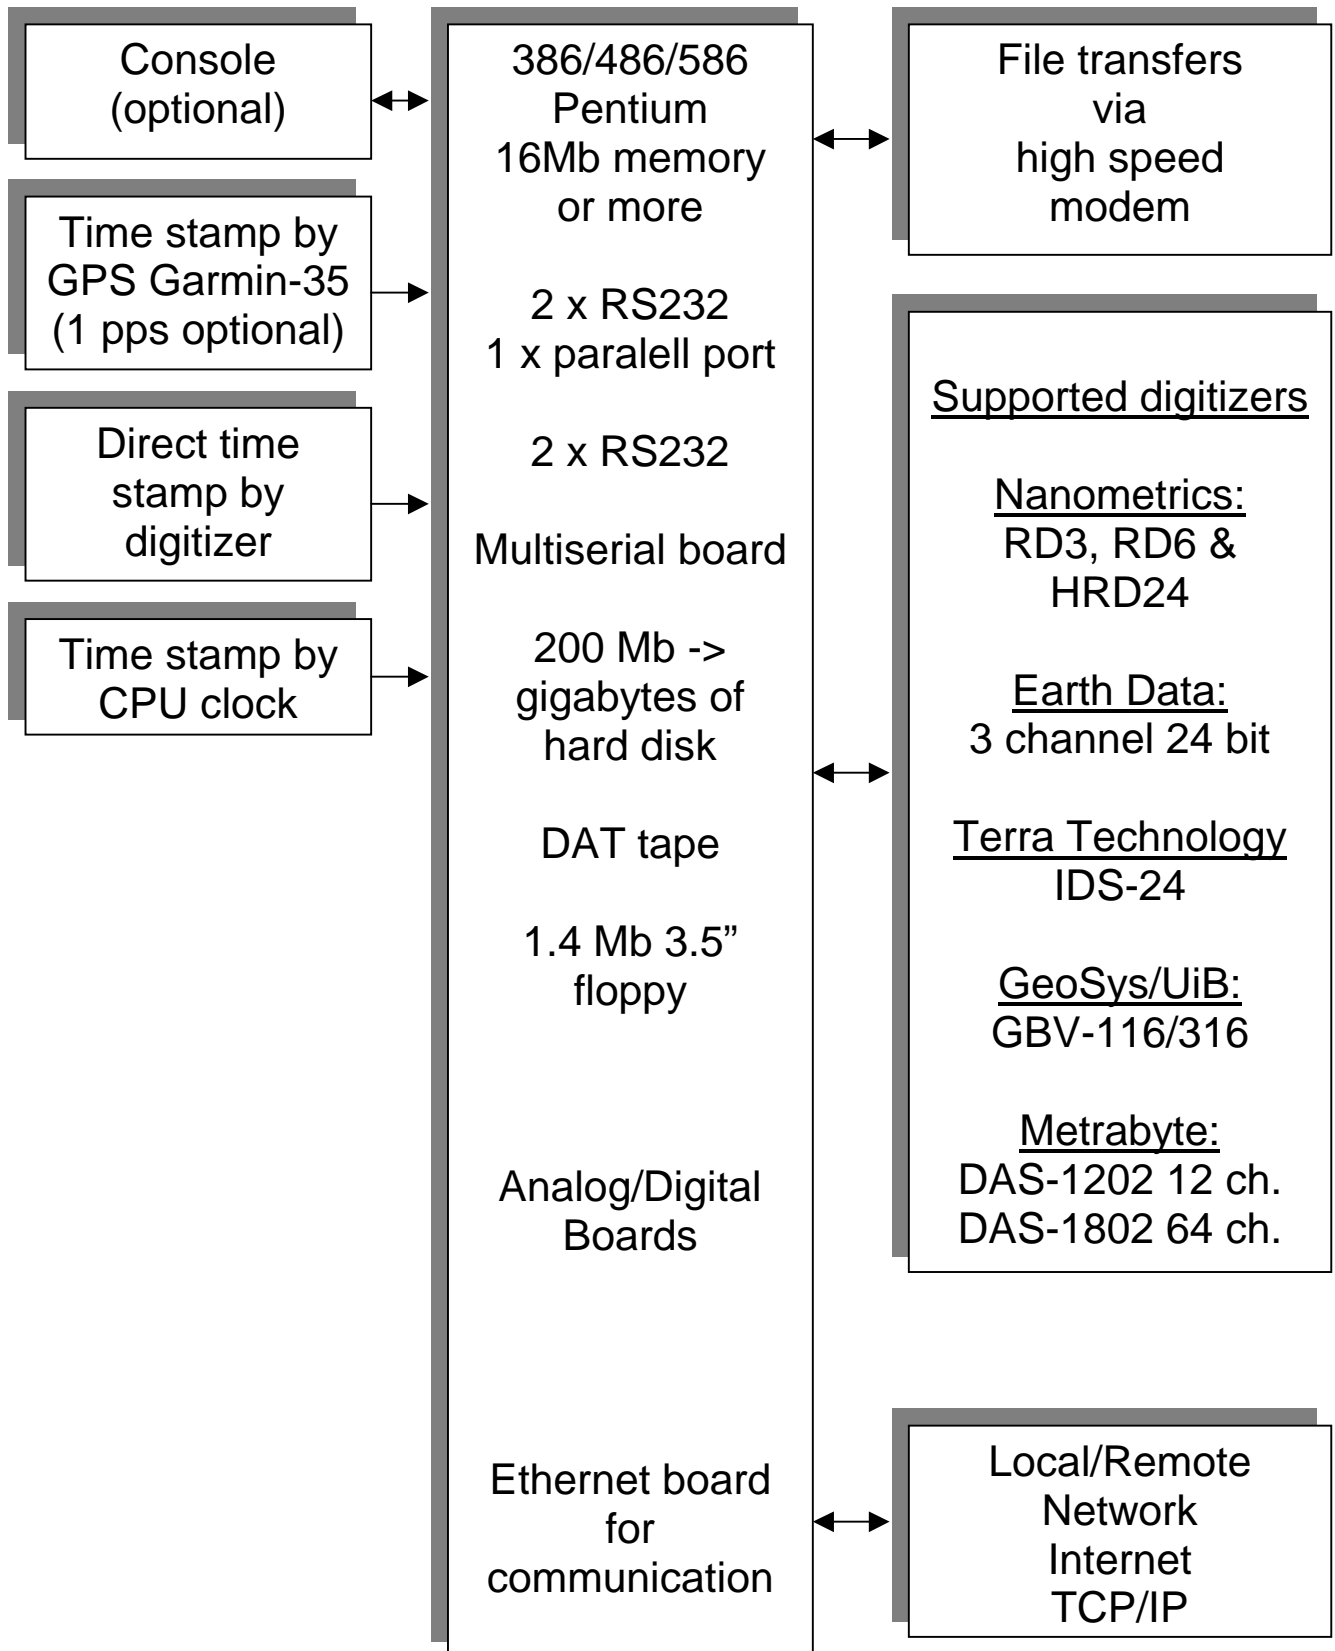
Console
(optional)

Time stamp by
GPS Garmin-35
(1 pps optional)

Direct time
stamp by
digitizer

Time stamp by
CPU clock

386/486/586
Pentium
16Mb memory
or more

2 x RS232
1 x paralell port

2 x RS232

Multiserial board

200 Mb ->
gigabytes of
hard disk

DAT tape

1.4 Mb 3.5"
floppy

Analog/Digital
Boards

Ethernet board
for
communication

File transfers
via
high speed
modem

Supported digitizers

Nanometrics:
RD3, RD6 &
HRD24

Earth Data:
3 channel 24 bit

Terra Technology
IDS-24

GeoSys/UiB:
GBV-116/316

Metrabyte:
DAS-1202 12 ch.
DAS-1802 64 ch.

Local/Remote
Network
Internet
TCP/IP